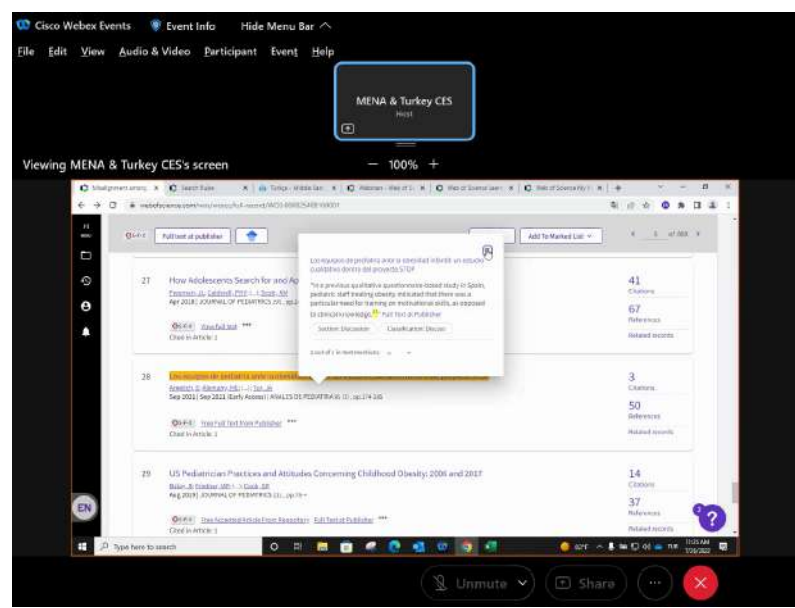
Cisco Webex Events   Event Info   Hide Menu Bar

File  Edit  View  Audio & Video  Participant  Event  Help

MENA & Turkey CES
Host

Viewing MENA & Turkey CES's screen   — 100% +

Full text at publisher

Add To Marked List

Los equipos de pediatría ante la obesidad infantil: un estudio cualitativo dentro del proyecto STOP

"In a previous qualitative questionnaire-based study in Spain, pediatric staff treating obesity indicated that there was a particular need for training on motivational skills, as opposed to clinical knowledge." Full Text at Publisher

Section: Discussion   Classification: Discuss

27   How Adolescents Search for and Ap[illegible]
Apr 2018 | JOURNAL OF PEDIATRICS
Free Full Text
Cited in Article: 1

41
Citations
67
References
Related records

28   Los equipos de pediatría ante la obesidad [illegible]
Sep 2021 | Sep 2021 (Early Access) | ANALES DE PEDIATRIA
Free Full Text from Publisher
Cited in Article: 1

3
Citations
50
References
Related records

29   US Pediatrician Practices and Attitudes Concerning Childhood Obesity: 2006 and 2017
Aug 2019 | JOURNAL OF PEDIATRICS
View Accepted Article From Repository   Full Text at Publisher
Cited in Article: 1

14
Citations
37
References
Related records

EN

Type here to search

Unmute   Share